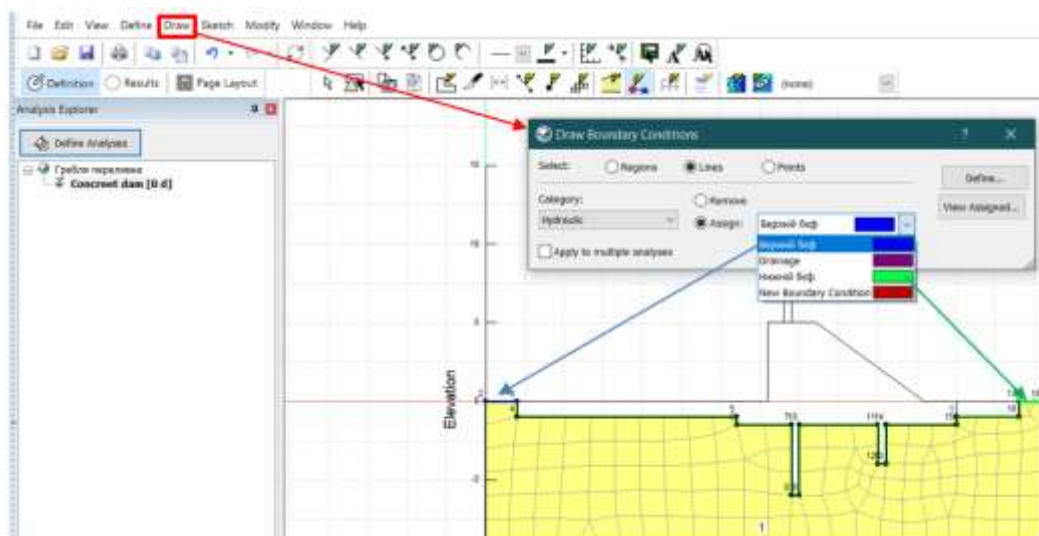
File Edit View Define Draw Sketch Modify Window Help

Definition Results Page Layout

Analysis Explorer

Define Analyses

Гребля переливна
Concreet dam [0 d]

Draw Boundary Conditions

Select: Regions Lines Points

Category:
Hydraulic

Remove
Assign: Верхній б'єф

Apply to multiple analyses

Define...
View Assigned...

Верхній б'єф
Drainage
Нижній б'єф
New Boundary Condition

Elevation

15
10
5
0
-5